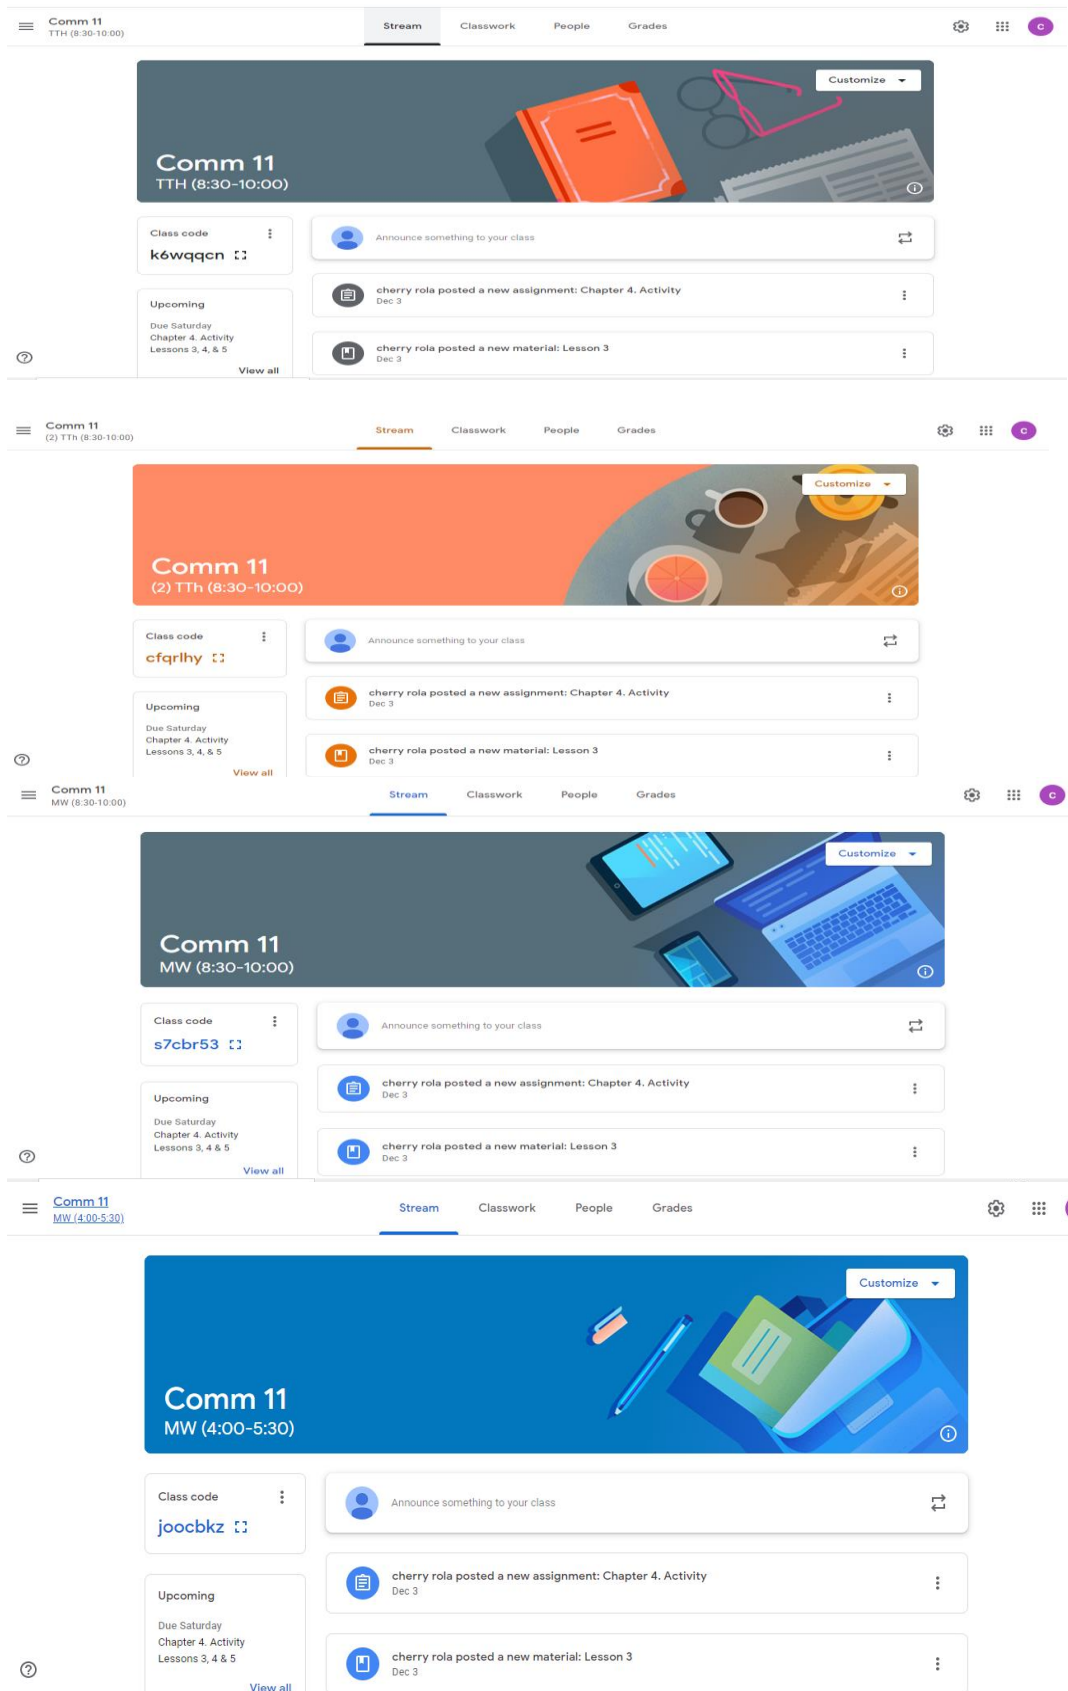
Comm 11
TTH (8:30-10:00)

Stream Classwork People Grades

c

Customize

Comm 11
TTH (8:30-10:00)

Class code
k6wqqcn

Announce something to your class

cherry rola posted a new assignment: Chapter 4. Activity
Dec 3

Upcoming
Due Saturday
Chapter 4. Activity
Lessons 3, 4, & 5
View all

cherry rola posted a new material: Lesson 3
Dec 3

Comm 11
(2) TTh (8:30-10:00)

Stream Classwork People Grades

c

Customize

Comm 11
(2) TTh (8:30-10:00)

Class code
cfqrlhy

Announce something to your class

cherry rola posted a new assignment: Chapter 4. Activity
Dec 3

Upcoming
Due Saturday
Chapter 4. Activity
Lessons 3, 4, & 5
View all

cherry rola posted a new material: Lesson 3
Dec 3

Comm 11
MW (8:30-10:00)

Stream Classwork People Grades

c

Customize

Comm 11
MW (8:30-10:00)

Class code
s7cbr53

Announce something to your class

cherry rola posted a new assignment: Chapter 4. Activity
Dec 3

Upcoming
Due Saturday
Chapter 4. Activity
Lessons 3, 4 & 5
View all

cherry rola posted a new material: Lesson 3
Dec 3

Comm 11
MW (4:00-5:30)

Stream Classwork People Grades

Customize

Comm 11
MW (4:00-5:30)

Class code
joocbkz

Announce something to your class

cherry rola posted a new assignment: Chapter 4. Activity
Dec 3

Upcoming
Due Saturday
Chapter 4. Activity
Lessons 3, 4 & 5
View all

cherry rola posted a new material: Lesson 3
Dec 3